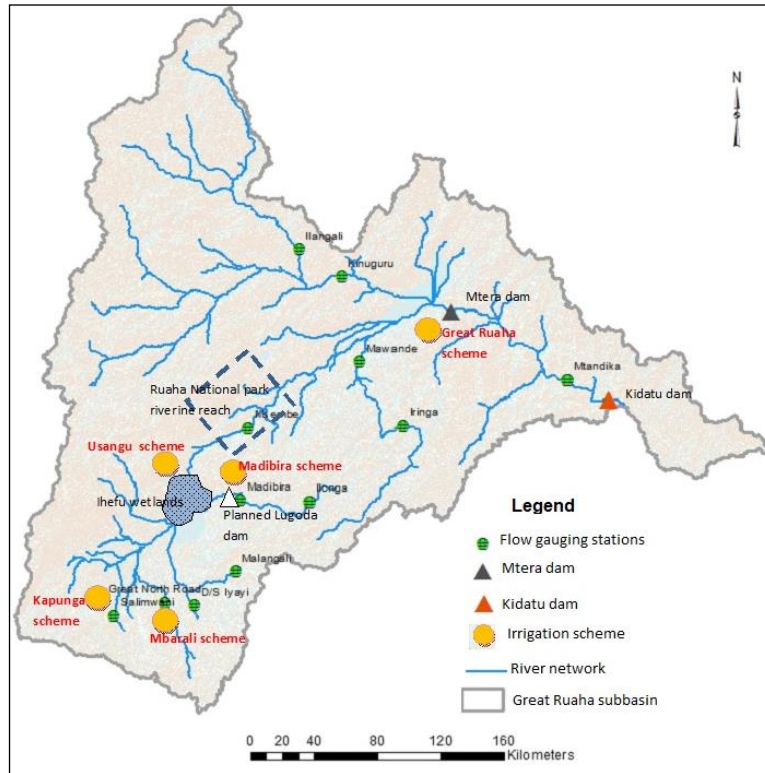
N

Ilangali

Kinuguru

Mtera dam

Great Ruaha scheme

Mawande

Mtandika

Kidatu dam

Ruaha National park riverine reach

Msembe

Iringa

Usangu scheme

Madibira scheme

Ihefu wetlands

Madibira

Ilonga

Planned Lugoda dam

Malangali

Great North Road

Salimwani

D/S Iyayi

Kapunga scheme

Mbarali scheme

Legend

Flow gauging stations

Mtera dam

Kidatu dam

Irrigation scheme

River network

Great Ruaha subbasin

0 20 40 80 120 160 Kilometers